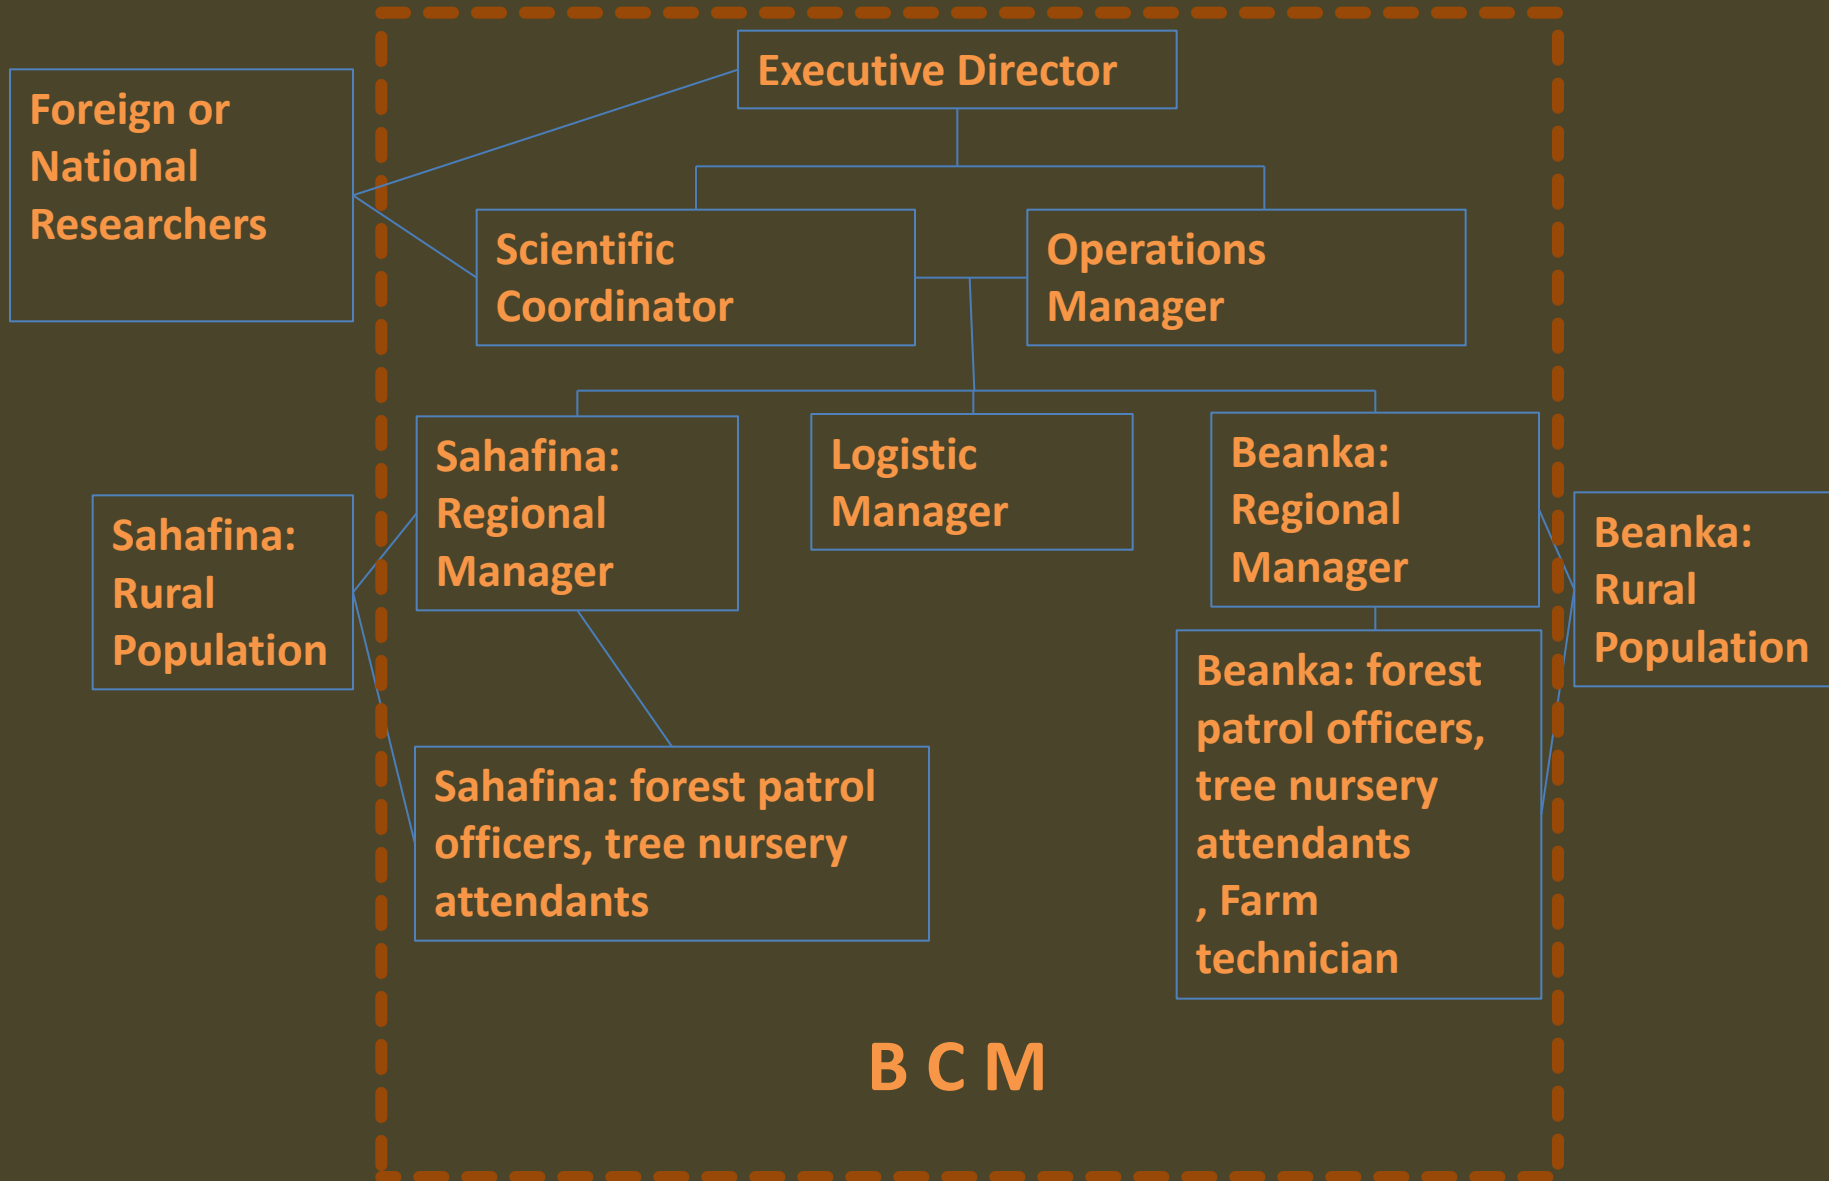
Foreign or National Researchers

Executive Director

Scientific Coordinator

Operations Manager

Sahafina: Rural Population

Sahafina: Regional Manager

Logistic Manager

Beanka: Regional Manager

Beanka: Rural Population

Sahafina: forest patrol officers, tree nursery attendants

Beanka: forest patrol officers, tree nursery attendants , Farm technician

B C M